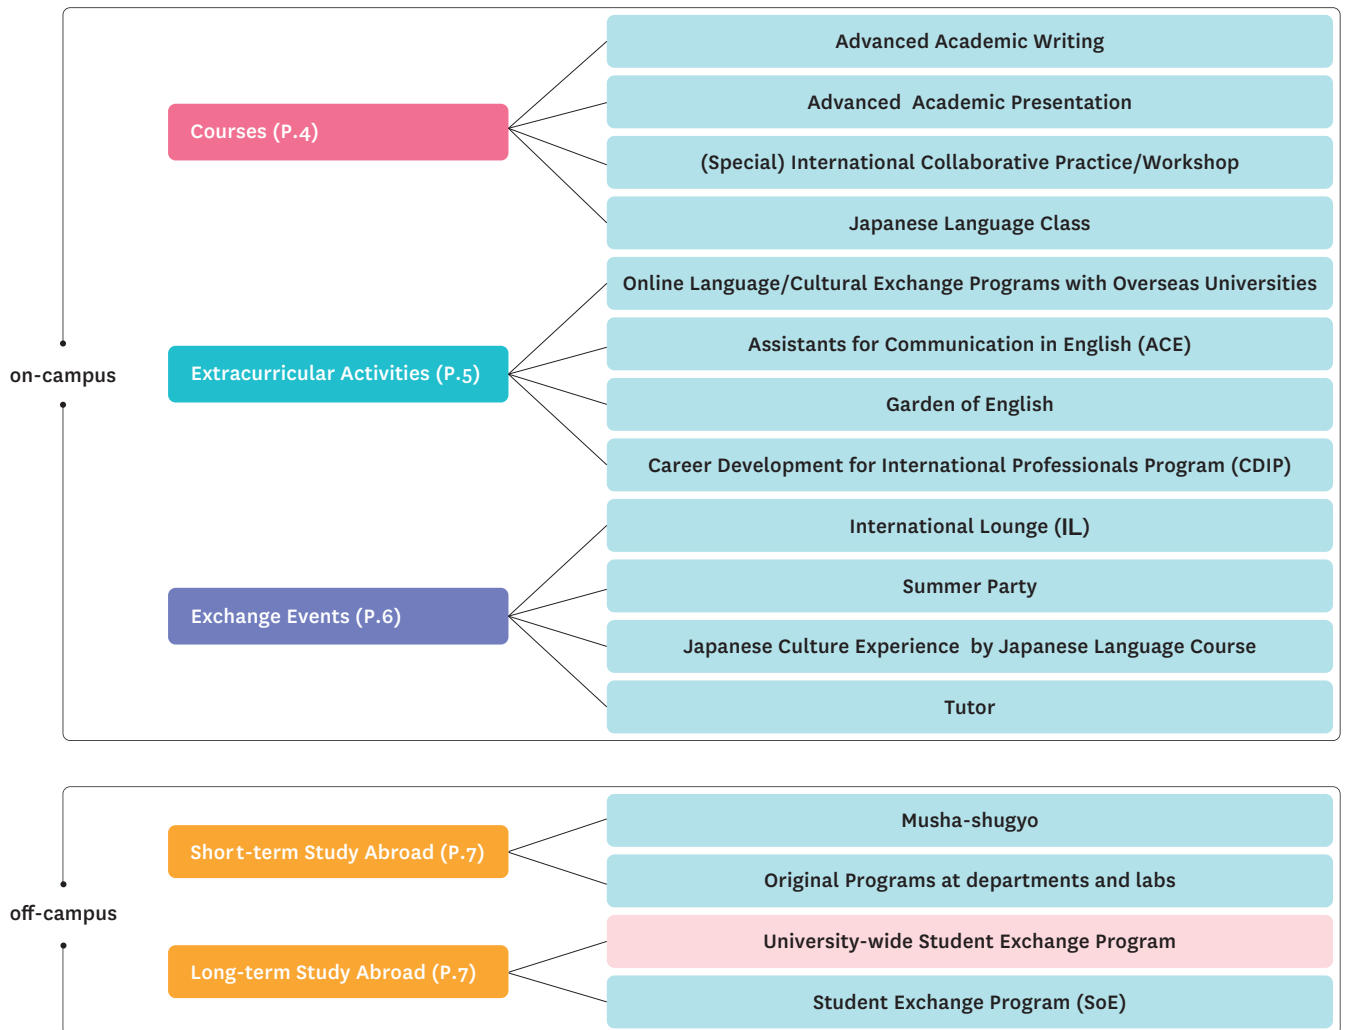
on-campus

Courses (P.4)

Advanced Academic Writing

Advanced Academic Presentation

(Special) International Collaborative Practice/Workshop

Japanese Language Class

Extracurricular Activities (P.5)

Online Language/Cultural Exchange Programs with Overseas Universities

Assistants for Communication in English (ACE)

Garden of English

Career Development for International Professionals Program (CDIP)

Exchange Events (P.6)

International Lounge (IL)

Summer Party

Japanese Culture Experience by Japanese Language Course

Tutor

off-campus

Short-term Study Abroad (P.7)

Musha-shugyo

Original Programs at departments and labs

Long-term Study Abroad (P.7)

University-wide Student Exchange Program

Student Exchange Program (SoE)